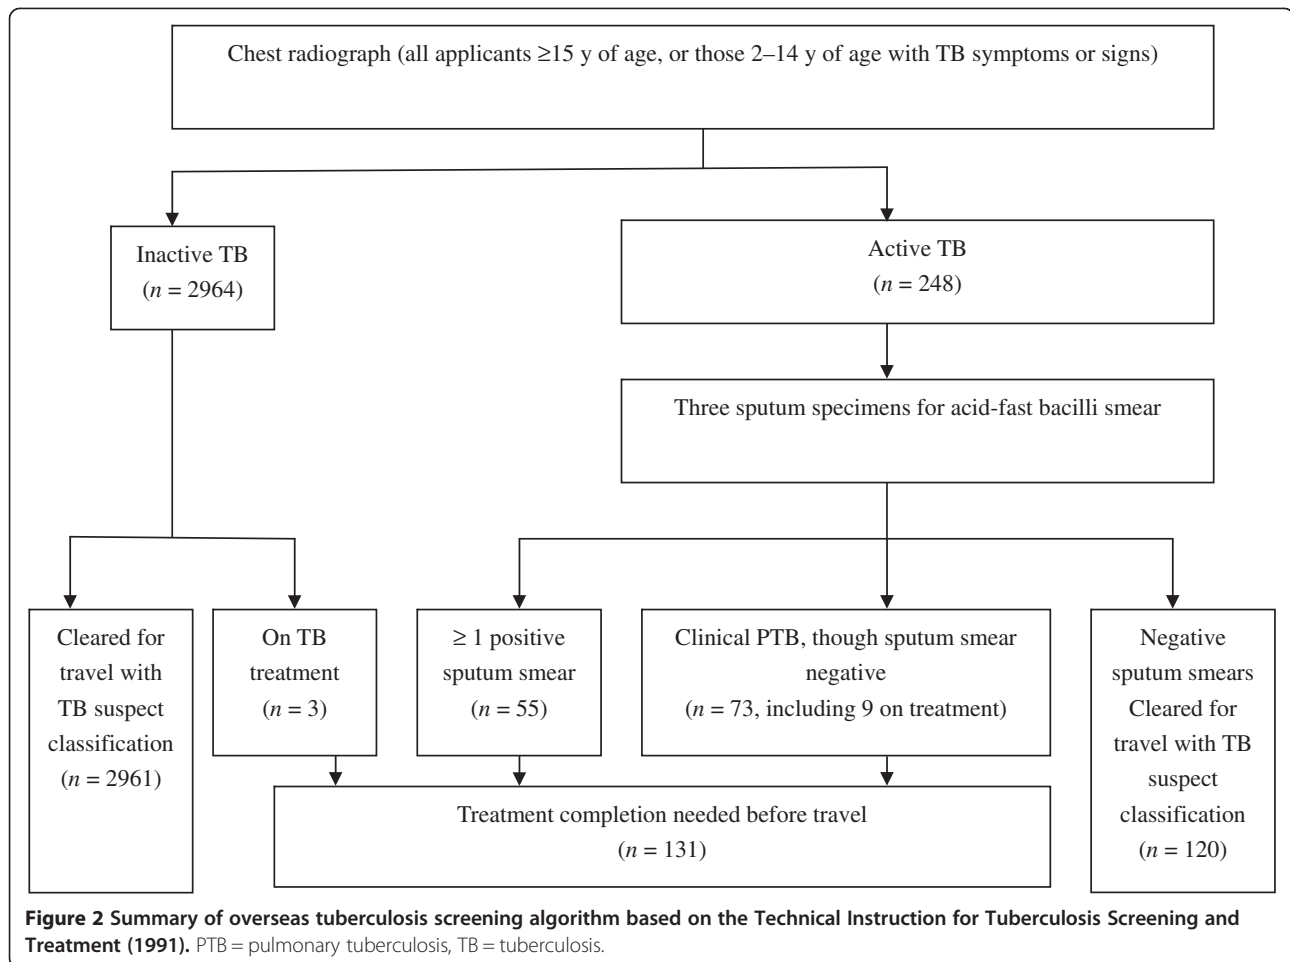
Chest radiograph (all applicants ≥15 y of age, or those 2–14 y of age with TB symptoms or signs)

Inactive TB
($n$ = 2964)

Active TB
($n$ = 248)

Three sputum specimens for acid-fast bacilli smear

Cleared for travel with TB suspect classification
($n$ = 2961)

On TB treatment
($n$ = 3)

≥ 1 positive sputum smear
($n$ = 55)

Clinical PTB, though sputum smear negative
($n$ = 73, including 9 on treatment)

Negative sputum smears Cleared for travel with TB suspect classification
($n$ = 120)

Treatment completion needed before travel
($n$ = 131)

**Figure 2 Summary of overseas tuberculosis screening algorithm based on the Technical Instruction for Tuberculosis Screening and Treatment (1991).** PTB = pulmonary tuberculosis, TB = tuberculosis.